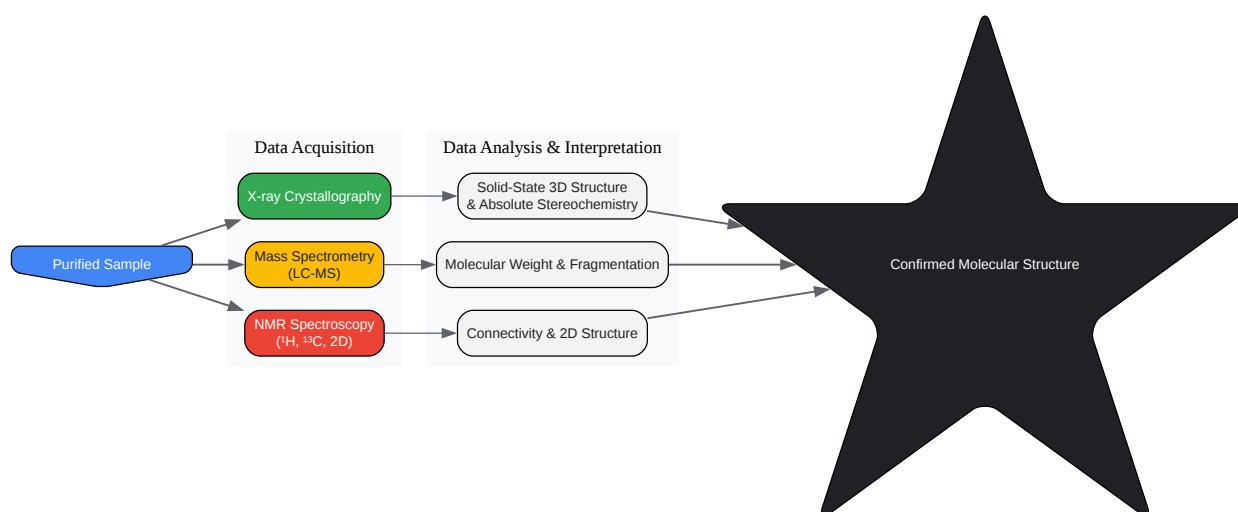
Data Acquisition

Data Analysis & Interpretation

Purified Sample

X-ray Crystallography

Mass Spectrometry (LC-MS)

NMR Spectroscopy ($^1$H, $^{13}$C, 2D)

Solid-State 3D Structure & Absolute Stereochemistry

Molecular Weight & Fragmentation

Connectivity & 2D Structure

Confirmed Molecular Structure